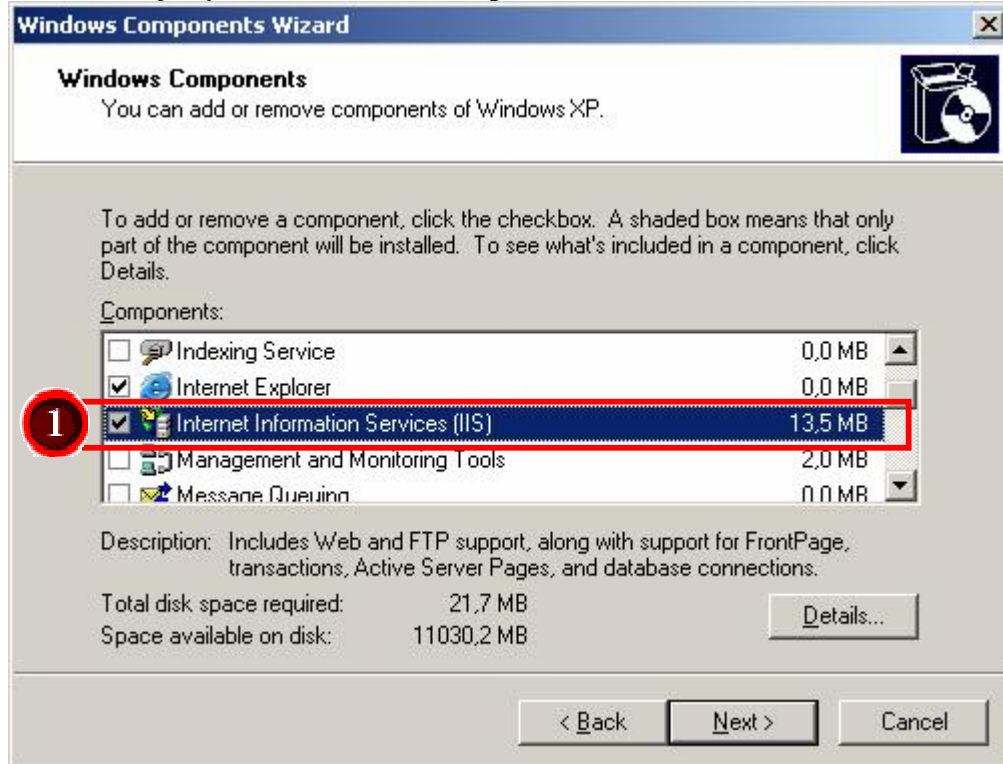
Windows Components Wizard

Windows Components
You can add or remove components of Windows XP.

To add or remove a component, click the checkbox. A shaded box means that only part of the component will be installed. To see what's included in a component, click Details.

Components:

| | |
|---|---|
| Indexing Service | 0,0 MB |
| Internet Explorer | 0,0 MB |
| Internet Information Services (IIS) | 13,5 MB |
| Management and Monitoring Tools | 2,0 MB |
| Message Queuing | 0,0 MB |

1

Description: Includes Web and FTP support, along with support for FrontPage, transactions, Active Server Pages, and database connections.

Total disk space required: 21,7 MB
Space available on disk: 11030,2 MB

Details...

< Back Next > Cancel